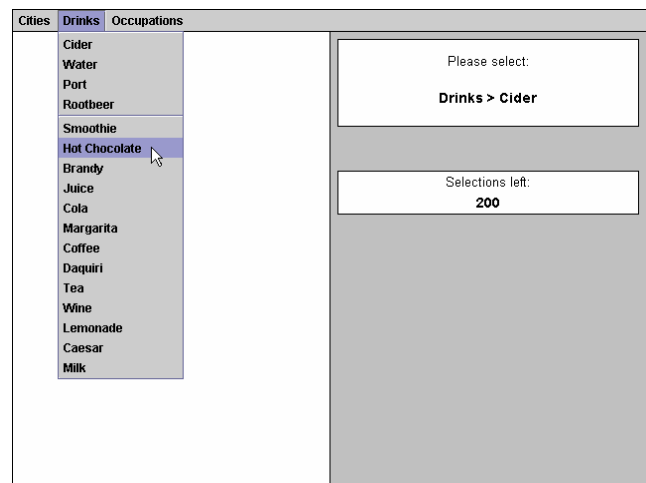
Cities Drinks Occupations

Cider
Water
Port
Rootbeer
Smoothie
Hot Chocolate
Brandy
Juice
Cola
Margarita
Coffee
Daquiri
Tea
Wine
Lemonade
Caesar
Milk

Please select:

Drinks > Cider

Selections left:
200